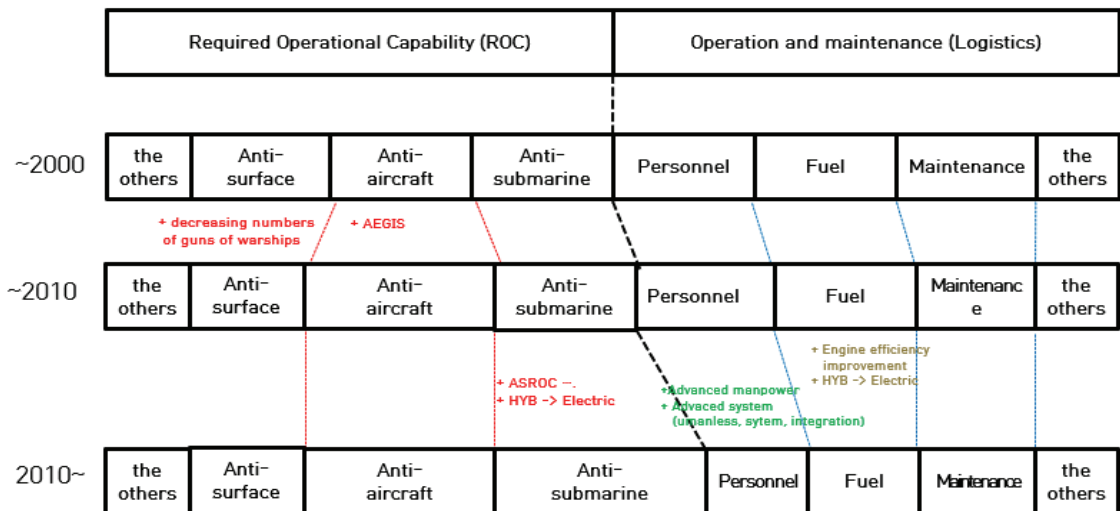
Required Operational Capability (ROC)

Operation and maintenance (Logistics)

~2000

| the others | Anti-surface | Anti-aircraft | Anti-submarine | Personnel | Fuel | Maintenance | the others |
|---|---|---|---|---|---|---|---|

+ decreasing numbers of guns of warships

+ AEGIS

~2010

| the others | Anti-surface | Anti-aircraft | Anti-submarine | Personnel | Fuel | Maintenance | the others |
|---|---|---|---|---|---|---|---|

+ Engine efficiency improvement
+ HYB -> Electric

+ ASROC –.
+ HYB -> Electric

+ Advanced manpower
+ Advaced system (unmanless, sytem, integration)

2010~

| the others | Anti-surface | Anti-aircraft | Anti-submarine | Personnel | Fuel | Maintenance | the others |
|---|---|---|---|---|---|---|---|